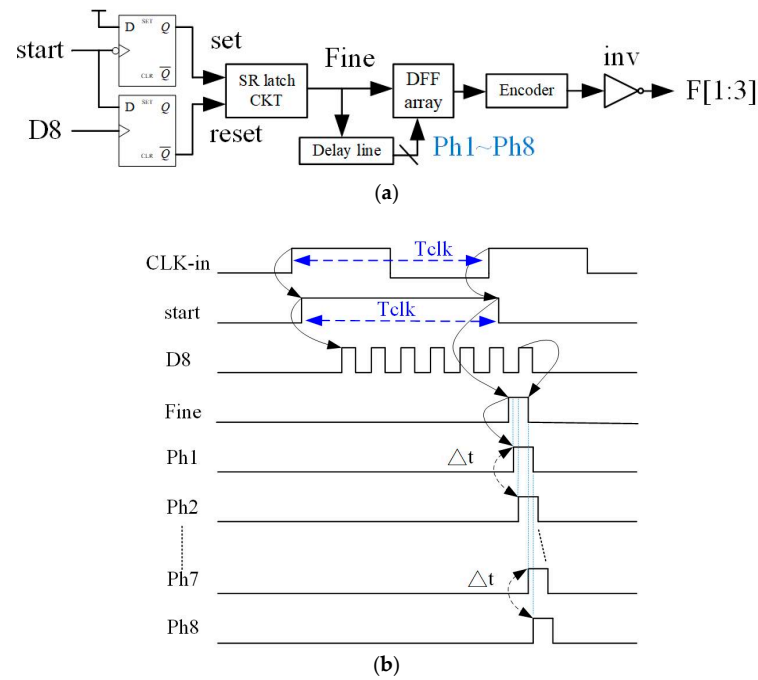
D SET Q
CLR $\overline{Q}$
D SET Q
CLR $\overline{Q}$
start
D8
set
reset
SR latch CKT
Fine
Delay line
DFF array
Ph1~Ph8
Encoder
inv
F[1:3]

(a)

CLK-in
Tclk
start
Tclk
D8
Fine
Ph1
△t
Ph2
Ph7
△t
Ph8

(b)